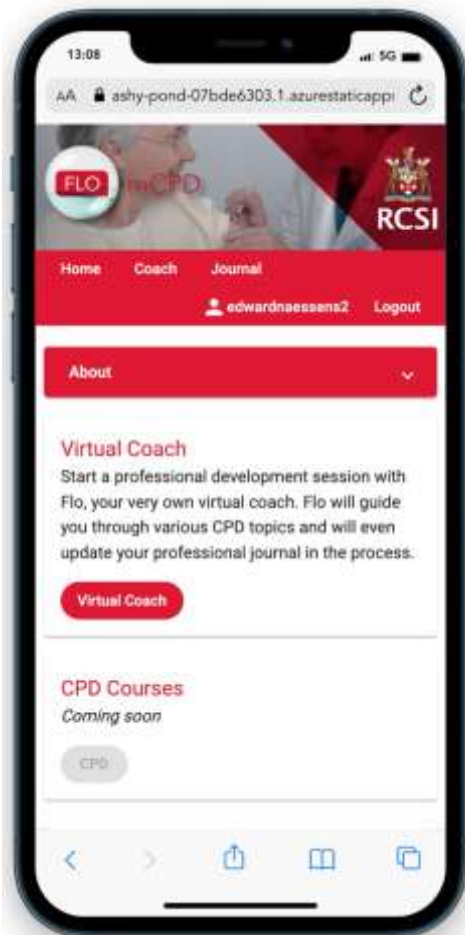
13:08

5G

AA ashy-pond-07bde6303.1.azurestaticapp

FLO mCPD

RCSI

Home Coach Journal

edwardnaessens2 Logout

About

Virtual Coach

Start a professional development session with Flo, your very own virtual coach. Flo will guide you through various CPD topics and will even update your professional journal in the process.

Virtual Coach

CPD Courses

Coming soon

CPD